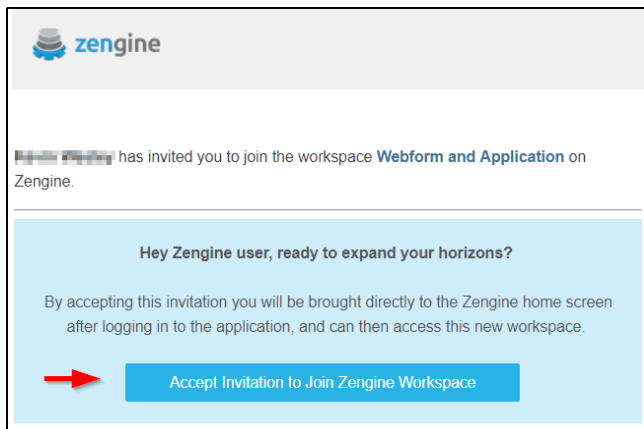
zengine

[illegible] has invited you to join the workspace Webform and Application on Zengine.

Hey Zengine user, ready to expand your horizons?

By accepting this invitation you will be brought directly to the Zengine home screen after logging in to the application, and can then access this new workspace.

Accept Invitation to Join Zengine Workspace